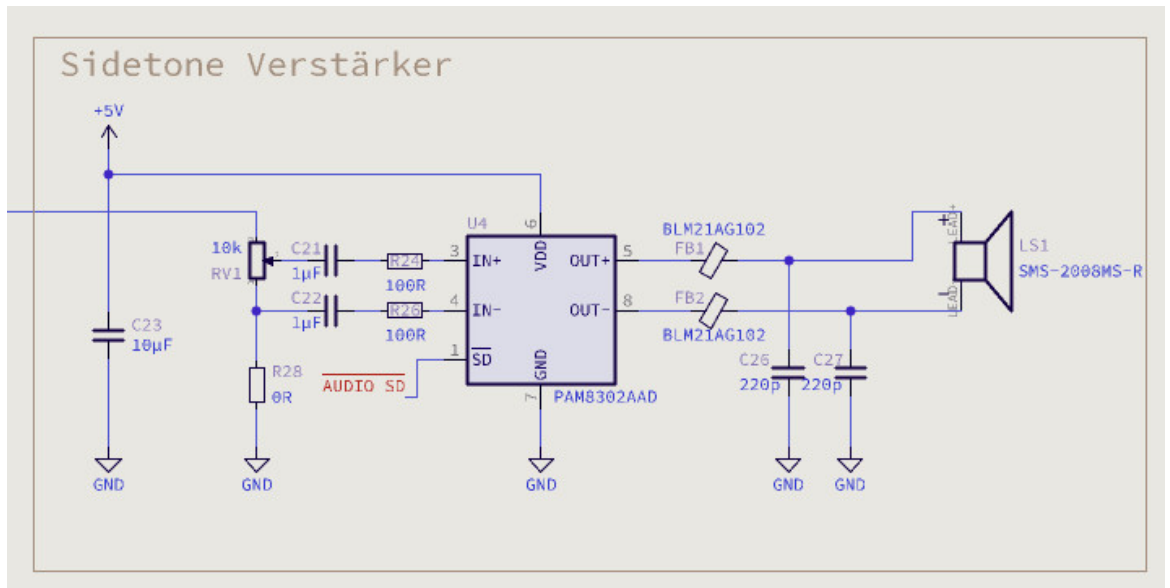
Sidetone Verstärker

+5V

C23
10µF

GND

10k
RV1

C21
1µF

C22
1µF

R24
100R

R26
100R

R28
0R

GND

$\overline{AUDIO\ SD}$

U4
6
VDD
3
IN+
4
IN-
1
$\overline{SD}$
GND
7
OUT+
5
OUT-
8
PAM8302AAD

GND

BLM21AG102
FB1
FB2
BLM21AG102

C26
220p
C27
220p

GND
GND

+
LEAD+
-
LEAD-
LS1
SMS-2008MS-R